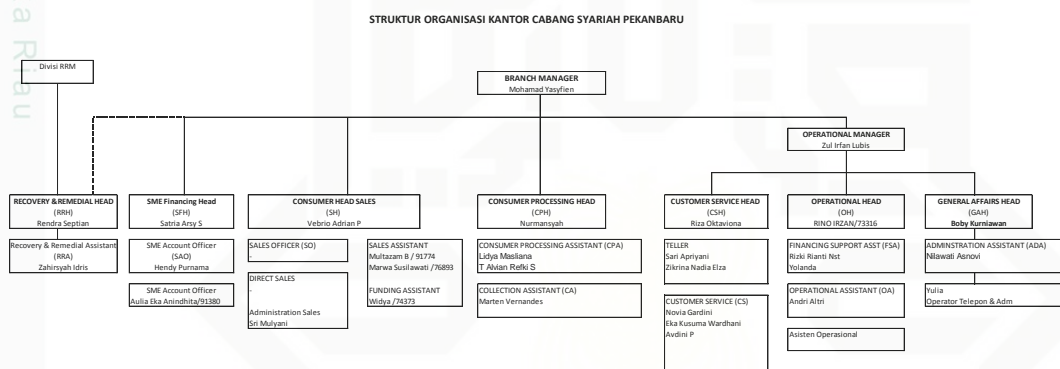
STRUKTUR ORGANISASI KANTOR CABANG SYARIAH PEKANBARU

a Riau

Divisi RRM

BRANCH MANAGER
Mohamad Yasyfien

OPERATIONAL MANAGER
Zul Irfan Lubis

RECOVERY & REMEDIAL HEAD
(RRH)
Rendra Septian

Recovery & Remedial Assistant
(RRA)
Zahirsyah Idris

SME Financing Head
(SFH)
Satria Arsy S

SME Account Officer
(SAO)
Hendy Purnama

SME Account Officer
Aulia Eka Anindhita/91380

CONSUMER HEAD SALES
(SH)
Vebrio Adrian P

SALES OFFICER (SO)
-

DIRECT SALES
-

Administration Sales
Sri Mulyani

SALES ASSISTANT
Multazam B / 91774
Marwa Susilawati /76893

FUNDING ASSISTANT
Widya /74373

CONSUMER PROCESSING HEAD
(CPH)
Nurmansyah

CONSUMER PROCESSING ASSISTANT (CPA)
Lidya Masliana
T Alvian Refki S

COLLECTION ASSISTANT (CA)
Marten Vernandes

CUSTOMER SERVICE HEAD
(CSH)
Riza Oktaviona

TELLER
Sari Apriyani
Zikrina Nadia Elza

CUSTOMER SERVICE (CS)
Novia Gardini
Eka Kusuma Wardhani
Avdini P

OPERATIONAL HEAD
(OH)
RINO IRZAN/73316

FINANCING SUPPORT ASST (FSA)
Rizki Rianti Nst
Yolanda

OPERATIONAL ASSISTANT (OA)
Andri Altri

Asisten Operasional

GENERAL AFFAIRS HEAD
(GAH)
Boby Kurniawan

ADMINSTRATION ASSISTANT (ADA)
Nilawati Asnovi

Yulia
Operator Telepon & Adm